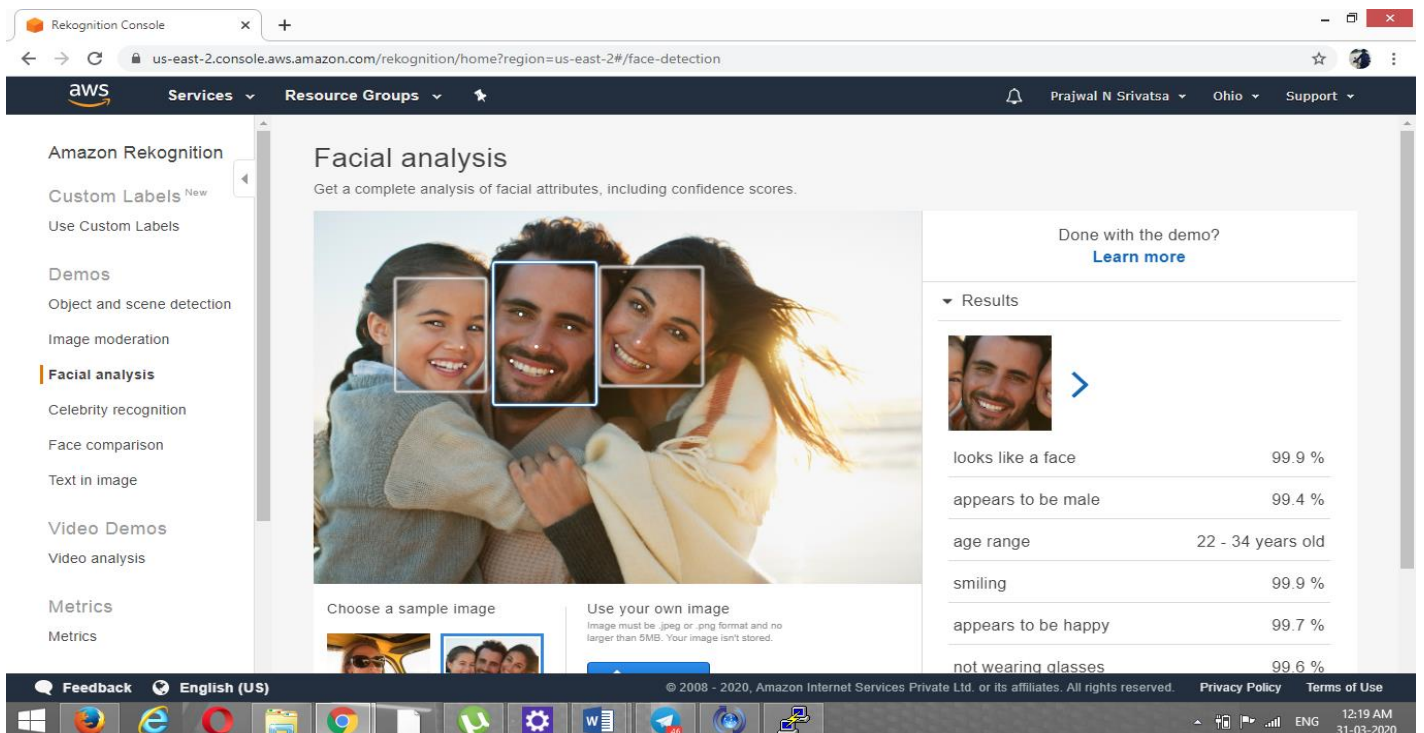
Rekognition Console

us-east-2.console.aws.amazon.com/rekognition/home?region=us-east-2#/face-detection

aws Services Resource Groups

Prajwal N Srivatsa Ohio Support

Amazon Rekognition

Custom Labels New

Use Custom Labels

Demos

Object and scene detection

Image moderation

Facial analysis

Celebrity recognition

Face comparison

Text in image

Video Demos

Video analysis

Metrics

Metrics

Facial analysis

Get a complete analysis of facial attributes, including confidence scores.

Done with the demo?

Learn more

Results

| | |
|---|---|
| looks like a face | 99.9 % |
| appears to be male | 99.4 % |
| age range | 22 - 34 years old |
| smiling | 99.9 % |
| appears to be happy | 99.7 % |
| not wearing glasses | 99.6 % |

Choose a sample image

Use your own image

Image must be .jpeg or .png format and no larger than 5MB. Your image isn't stored.

Feedback English (US)

© 2008 - 2020, Amazon Internet Services Private Ltd. or its affiliates. All rights reserved. Privacy Policy Terms of Use

ENG 12:19 AM 31-03-2020